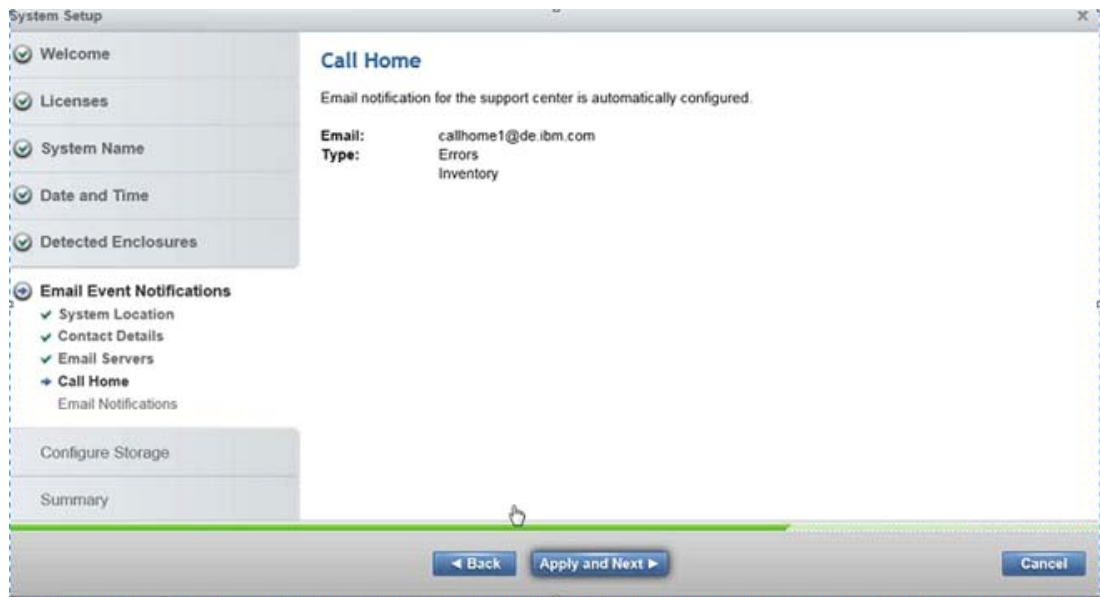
System Setup

Welcome

Licenses

System Name

Date and Time

Detected Enclosures

Email Event Notifications
System Location
Contact Details
Email Servers
Call Home
Email Notifications

Configure Storage

Summary

Call Home

Email notification for the support center is automatically configured.

| | |
|---|---|
| Email: | callhome1@de.ibm.com |
| Type: | Errors<br>Inventory |

◄ Back

Apply and Next ►

Cancel